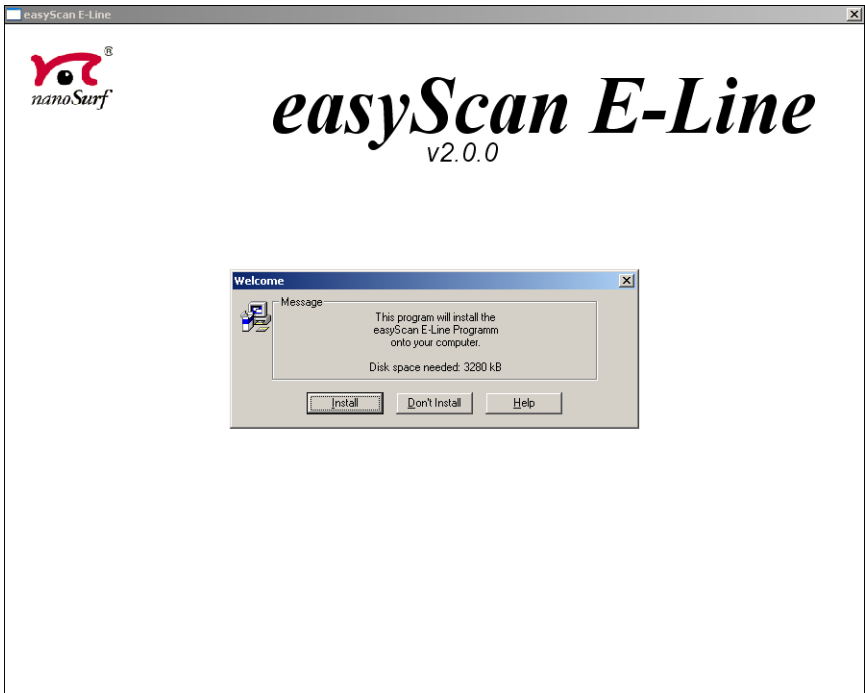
easyScan E-Line

®
nanoSurf

easySCan E-Line
v2.0.0

Welcome

Message
This program will install the easyScan E-Line Programm onto your computer.

Disk space needed: 3280 kB

Install
Don't Install
Help